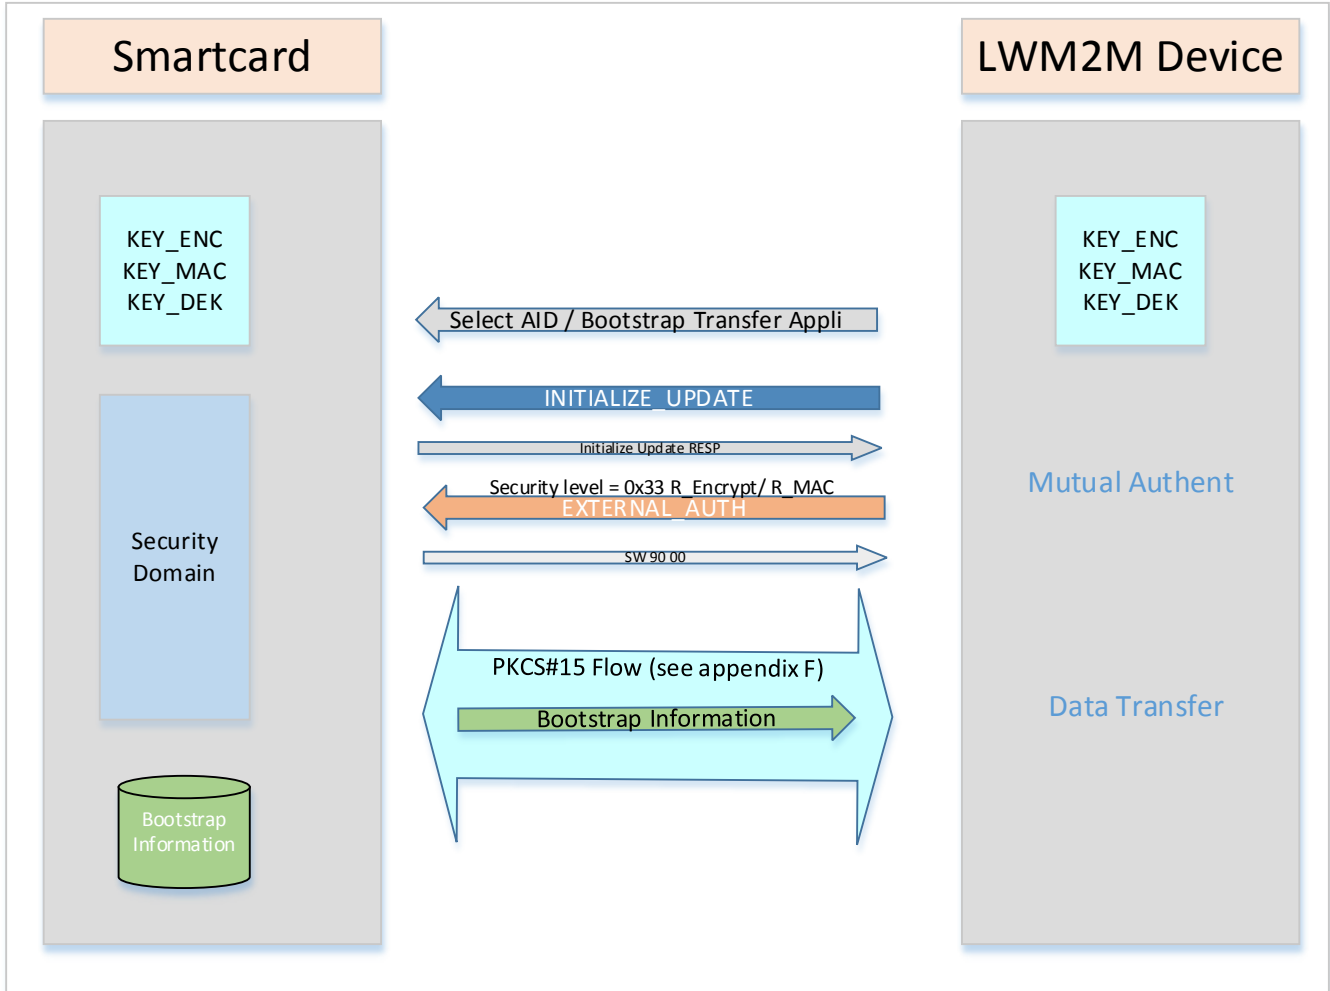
Smartcard

LWM2M Device

KEY_ENC
KEY_MAC
KEY_DEK

Security Domain

Bootstrap Information

Select AID / Bootstrap Transfer Appli

INITIALIZE_UPDATE

Initialize Update RESP

Security level = 0x33 R_Encrypt/ R_MAC

EXTERNAL_AUTH

SW 90 00

PKCS#15 Flow (see appendix F)

Bootstrap Information

KEY_ENC
KEY_MAC
KEY_DEK

Mutual Authent

Data Transfer